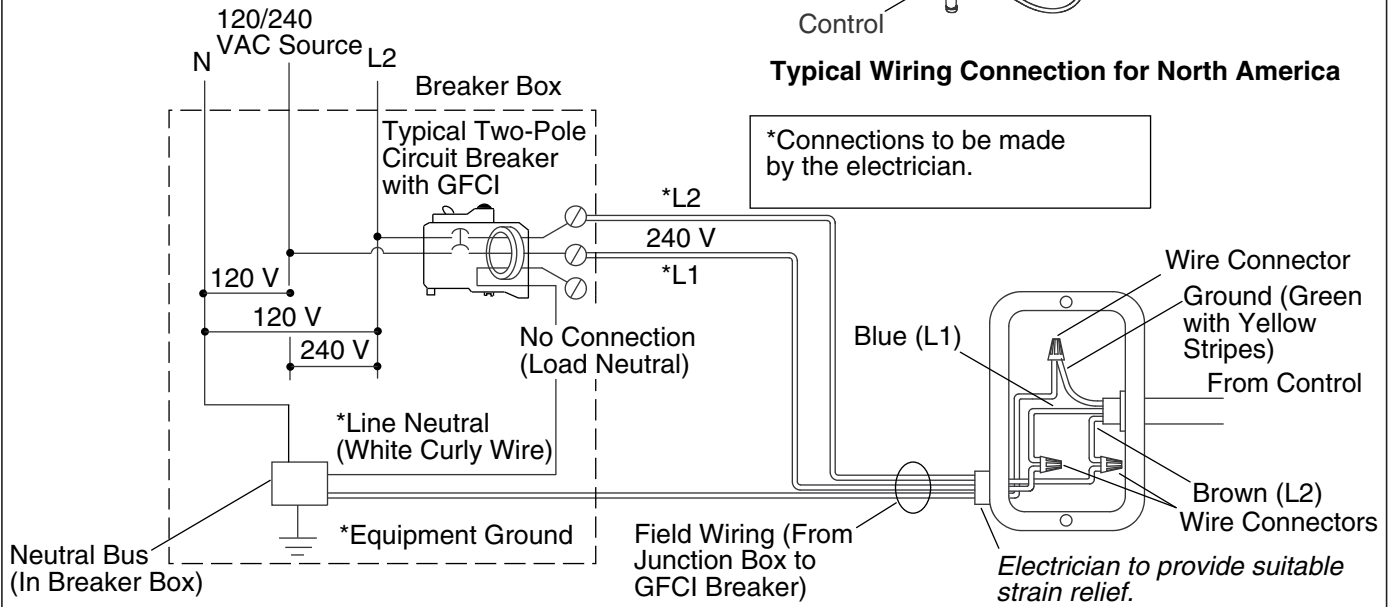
120/240 VAC Source

N

L2

Control

Typical Wiring Connection for North America

Breaker Box

Typical Two-Pole Circuit Breaker with GFCI

*Connections to be made by the electrician.

*L2

240 V

*L1

Wire Connector

Ground (Green with Yellow Stripes)

120 V

120 V

240 V

No Connection (Load Neutral)

Blue (L1)

From Control

*Line Neutral (White Curly Wire)

Brown (L2)

Wire Connectors

*Equipment Ground

Neutral Bus (In Breaker Box)

Field Wiring (From Junction Box to GFCI Breaker)

*Electrician to provide suitable strain relief.*